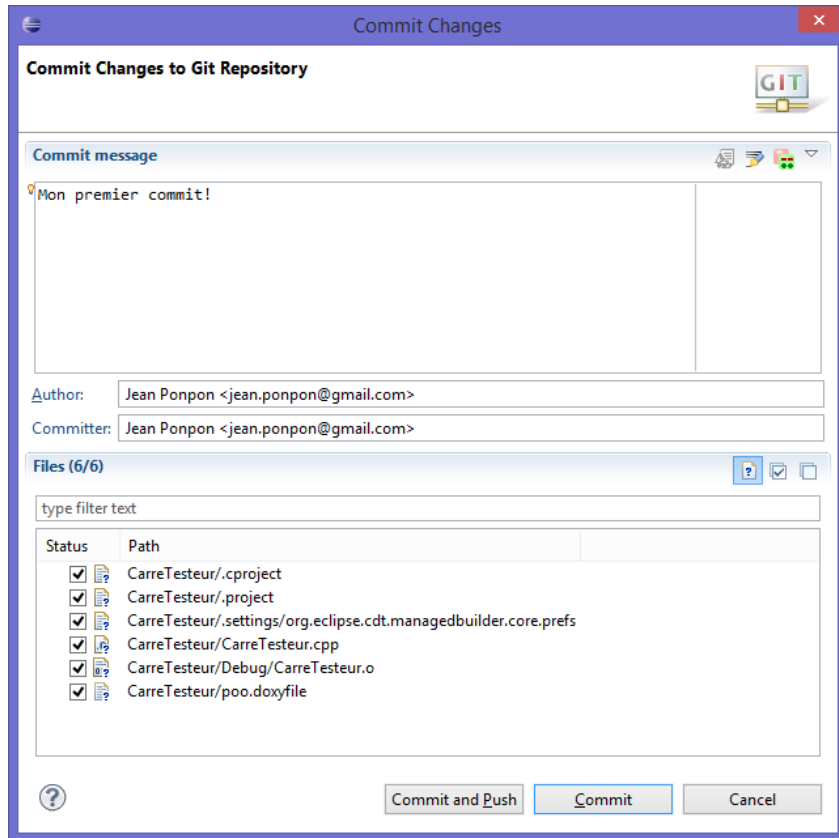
Commit Changes

Commit Changes to Git Repository

GIT

Commit message

Mon premier commit!

Author: Jean Ponpon <jean.ponpon@gmail.com>

Committer: Jean Ponpon <jean.ponpon@gmail.com>

Files (6/6)

type filter text

| Status | Path |
|---|---|
| ☑ | CarreTesteur/.cproject |
| ☑ | CarreTesteur/.project |
| ☑ | CarreTesteur/.settings/org.eclipse.cdt.managedbuilder.core.prefs |
| ☑ | CarreTesteur/CarreTesteur.cpp |
| ☑ | CarreTesteur/Debug/CarreTesteur.o |
| ☑ | CarreTesteur/poo.doxyfile |

Commit and Push Commit Cancel